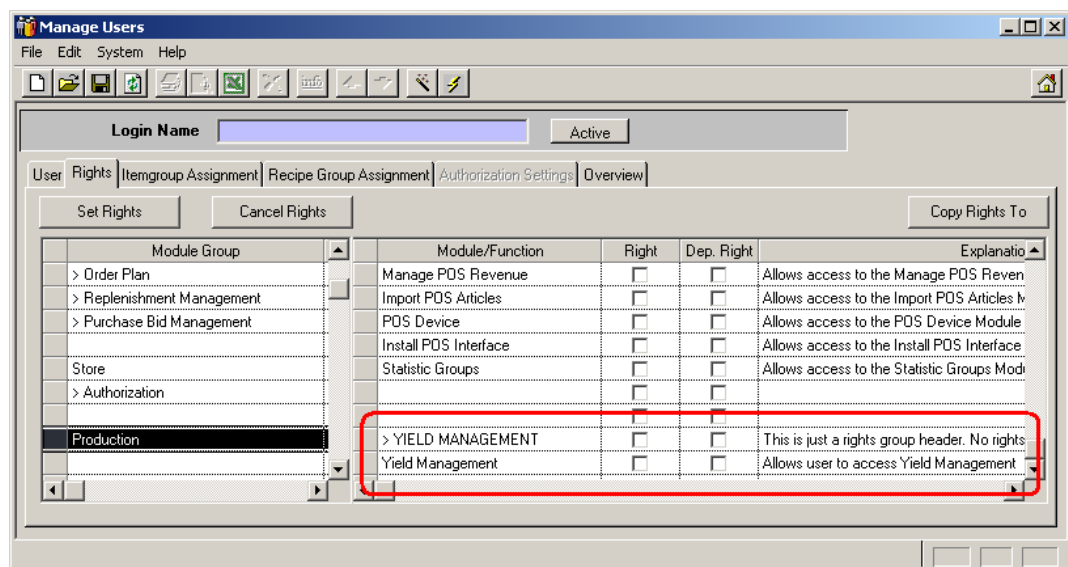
Manage Users

File Edit System Help

Login Name

Active

User Rights Itemgroup Assignment Recipe Group Assignment Authorization Settings Overview

Set Rights

Cancel Rights

Copy Rights To

| Module Group |
|---|
| > Order Plan |
| > Replenishment Management |
| > Purchase Bid Management |
| |
| Store |
| > Authorization |
| |
| Production |

| Module/Function | Right | Dep. Right | Explanatio |
|---|---|---|---|
| Manage POS Revenue | | | Allows access to the Manage POS Reven |
| Import POS Articles | | | Allows access to the Import POS Articles M |
| POS Device | | | Allows access to the POS Device Module |
| Install POS Interface | | | Allows access to the Install POS Interface |
| Statistic Groups | | | Allows access to the Statistic Groups Mod |
| | | | |
| | | | |
| > YIELD MANAGEMENT | | | This is just a rights group header. No rights |
| Yield Management | | | Allows user to access Yield Management |